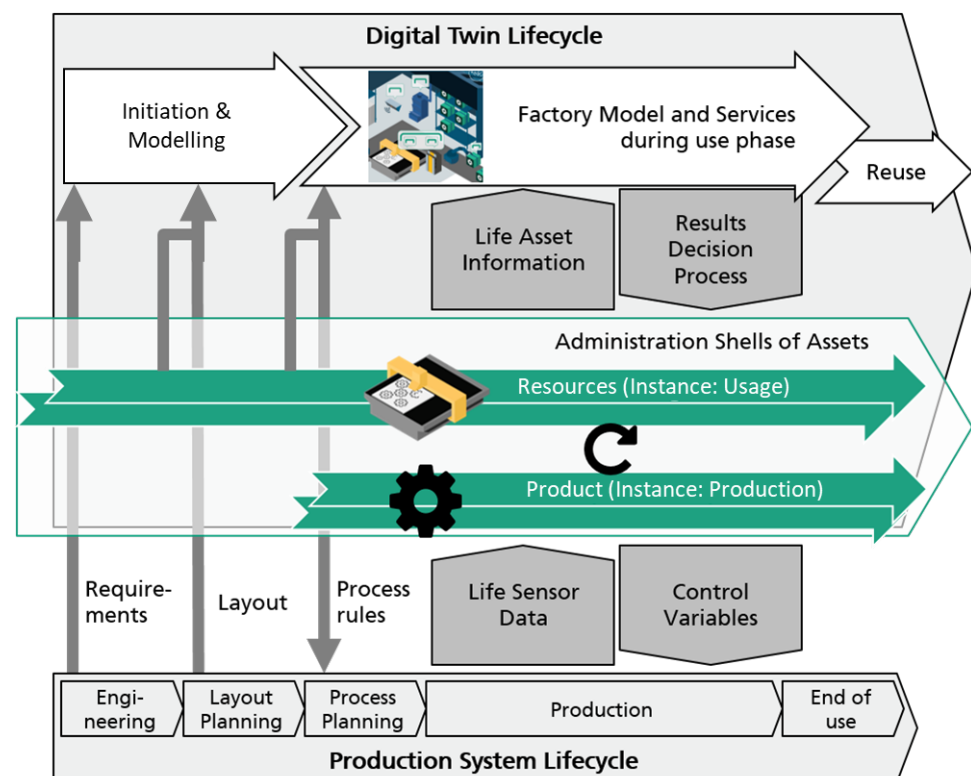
Digital Twin Lifecycle

Initiation & Modelling

Factory Model and Services during use phase

Reuse

Life Asset Information

Results Decision Process

Administration Shells of Assets

Resources (Instance: Usage)

Product (Instance: Production)

Requirements

Layout

Process rules

Life Sensor Data

Control Variables

Engineering

Layout Planning

Process Planning

Production

End of use

Production System Lifecycle